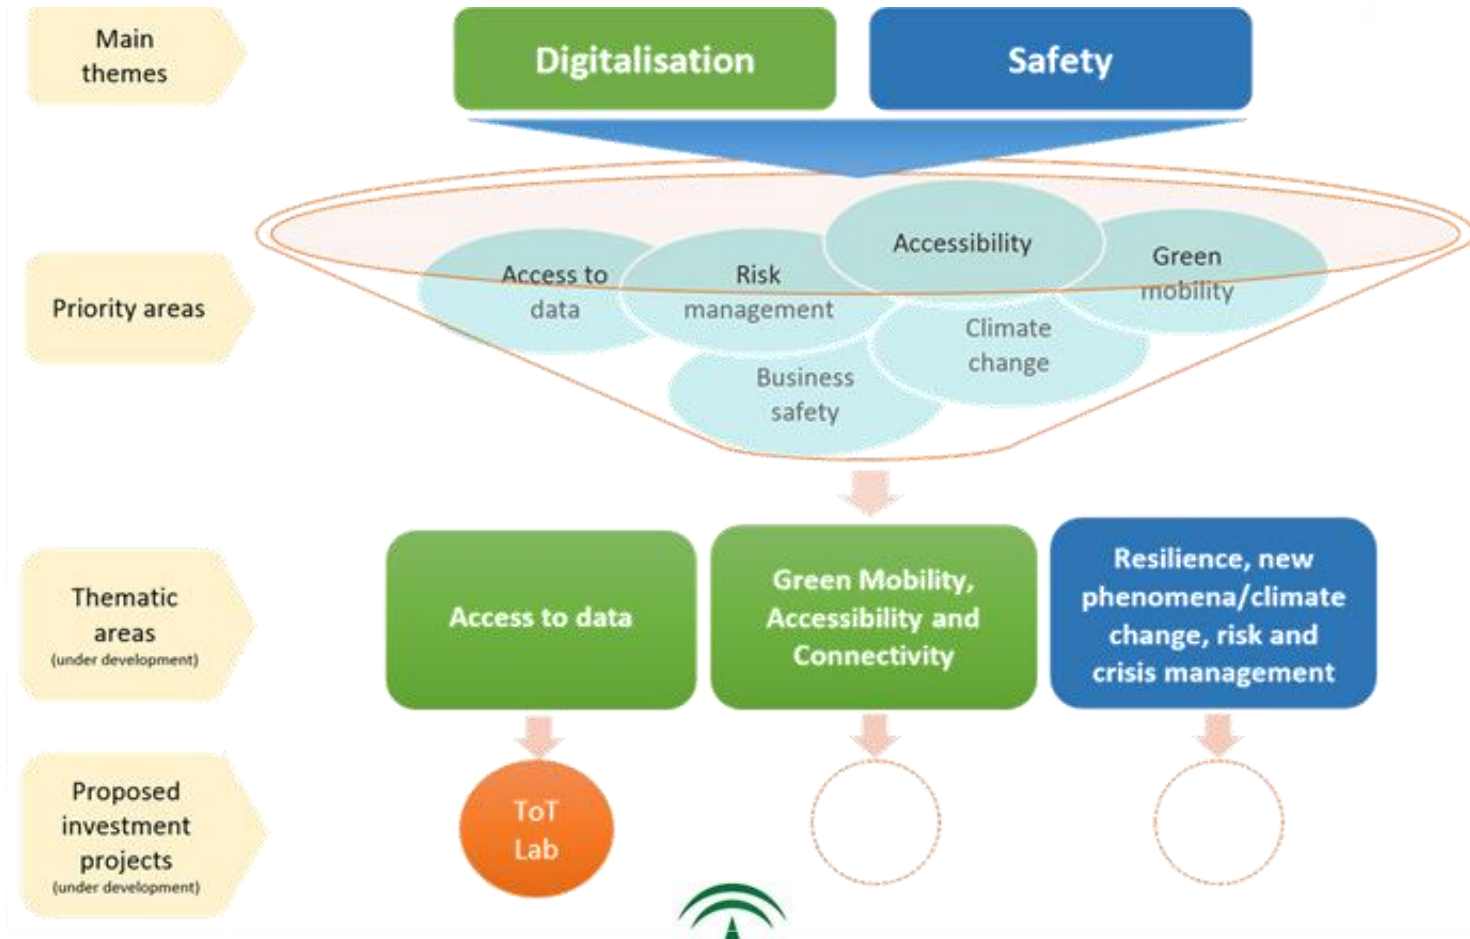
Main themes

Digitalisation

Safety

Priority areas

Access to data

Risk management

Accessibility

Green mobility

Climate change

Business safety

Thematic areas
(under development)

Access to data

Green Mobility, Accessibility and Connectivity

Resilience, new phenomena/climate change, risk and crisis management

Proposed investment projects
(under development)

ToT Lab